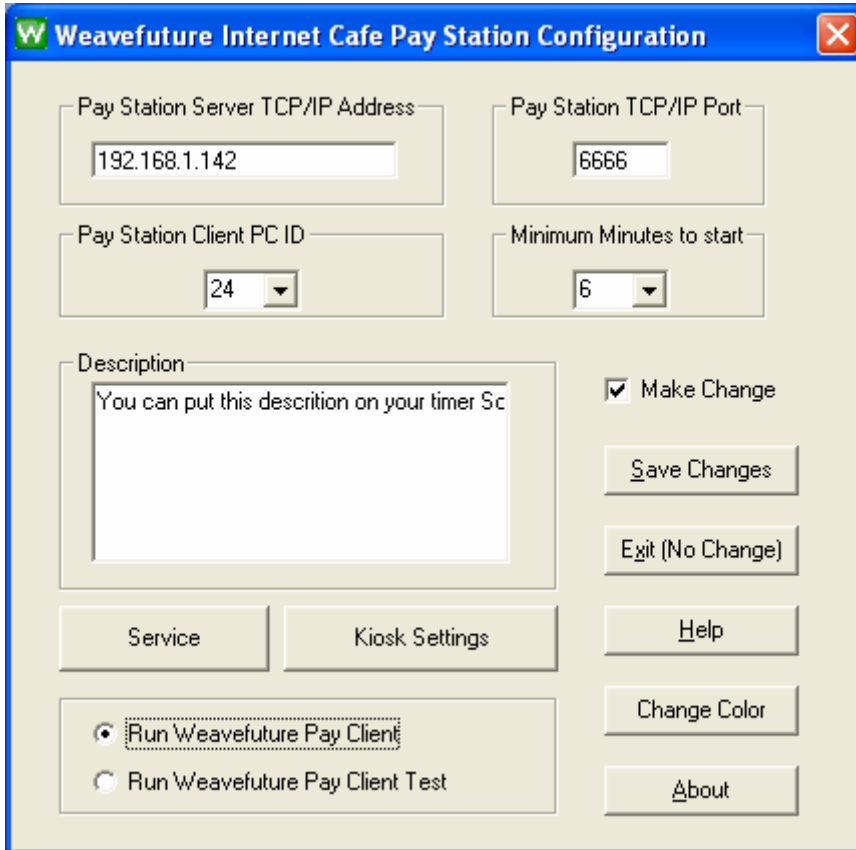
W Weavefuture Internet Cafe Pay Station Configuration

Pay Station Server TCP/IP Address
192.168.1.142

Pay Station TCP/IP Port
6666

Pay Station Client PC ID
24

Minimum Minutes to start
6

Description
You can put this descrition on your timer Sc

Make Change

Save Changes

Exit (No Change)

Help

Change Color

About

Service

Kiosk Settings

Run Weavefuture Pay Client

Run Weavefuture Pay Client Test